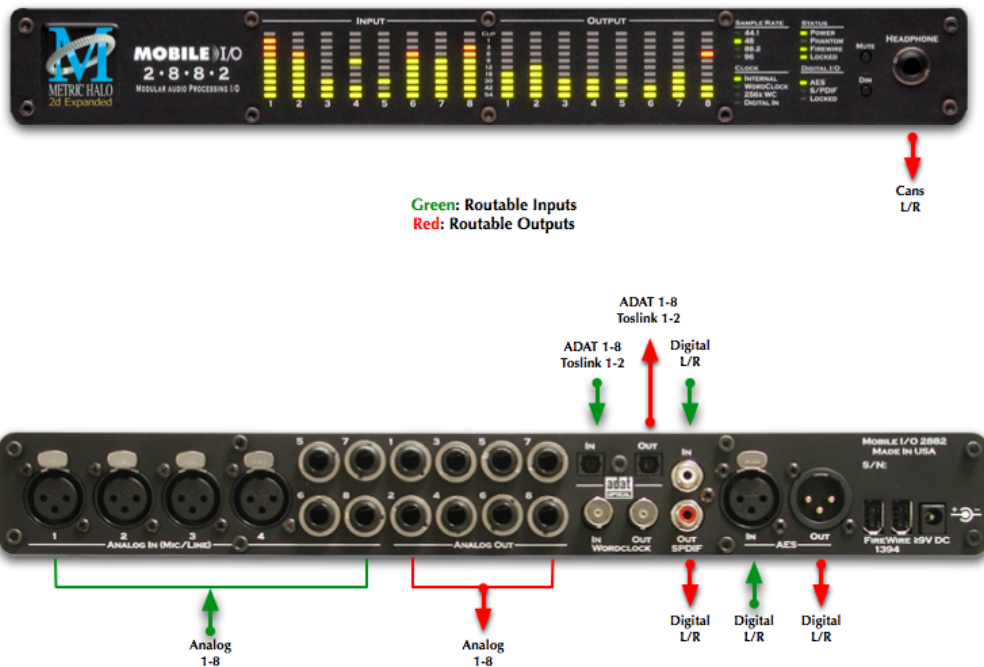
METRIC HALO
2d Expanded

MOBILE I/O
2·8·8·2
MODULAR AUDIO PROCESSING I/O

INPUT
1 2 3 4 5 6 7 8
CLIP
1
3
6
12
18
30
42
54
OUTPUT
1 2 3 4 5 6 7 8

SAMPLE RATE
44.1
48
88.2
96
CLOCK
INTERNAL
WORDCLOCK
256x WC
DIGITAL IN

STATUS
POWER
PHANTOM
FIREWIRE
LOCKED
DIGITAL I/O
AES
S/PDIF
LOCKED

MUTE
DIM
HEADPHONE

Cans
L/R

Green: Routable Inputs
Red: Routable Outputs

ADAT 1-8
Toslink 1-2

ADAT 1-8
Toslink 1-2

Digital
L/R

1 2 3 4
ANALOG IN (MIC/LINE)
5 7
6 8
1 3 5 7
2 4 6 8
ANALOG OUT
IN OUT
adat OPTICAL
IN OUT
WORDCLOCK
IN
OUT
SPDIF
IN AES OUT
MOBILE I/O 2882
MADE IN USA
S/N:
FIREWIRE 1394
≥9V DC

Analog
1-8

Analog
1-8

Digital
L/R

Digital
L/R

Digital
L/R